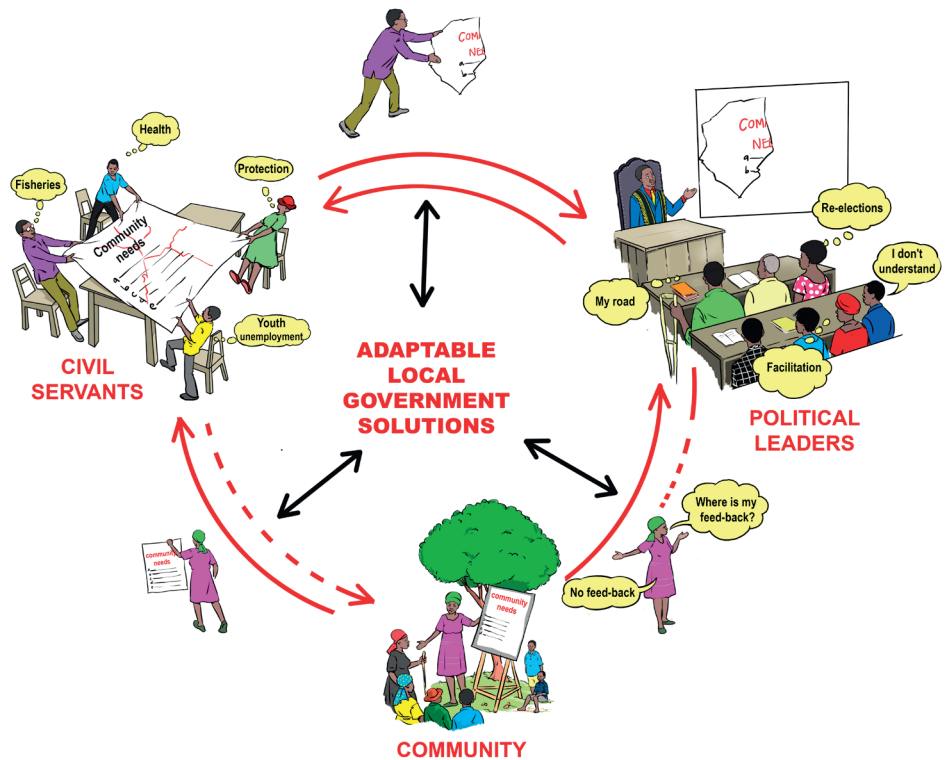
COM
NEE
a
b

Health

Fisheries

Protection

Community needs
a
b
c
d

Youth unemployment

CIVIL SERVANTS

COM
NE
a
b

Re-elections

I don't understand

My road

Facilitation

POLITICAL LEADERS

ADAPTABLE LOCAL GOVERNMENT SOLUTIONS

community needs

Where is my feed-back?

No feed-back

community needs

COMMUNITY